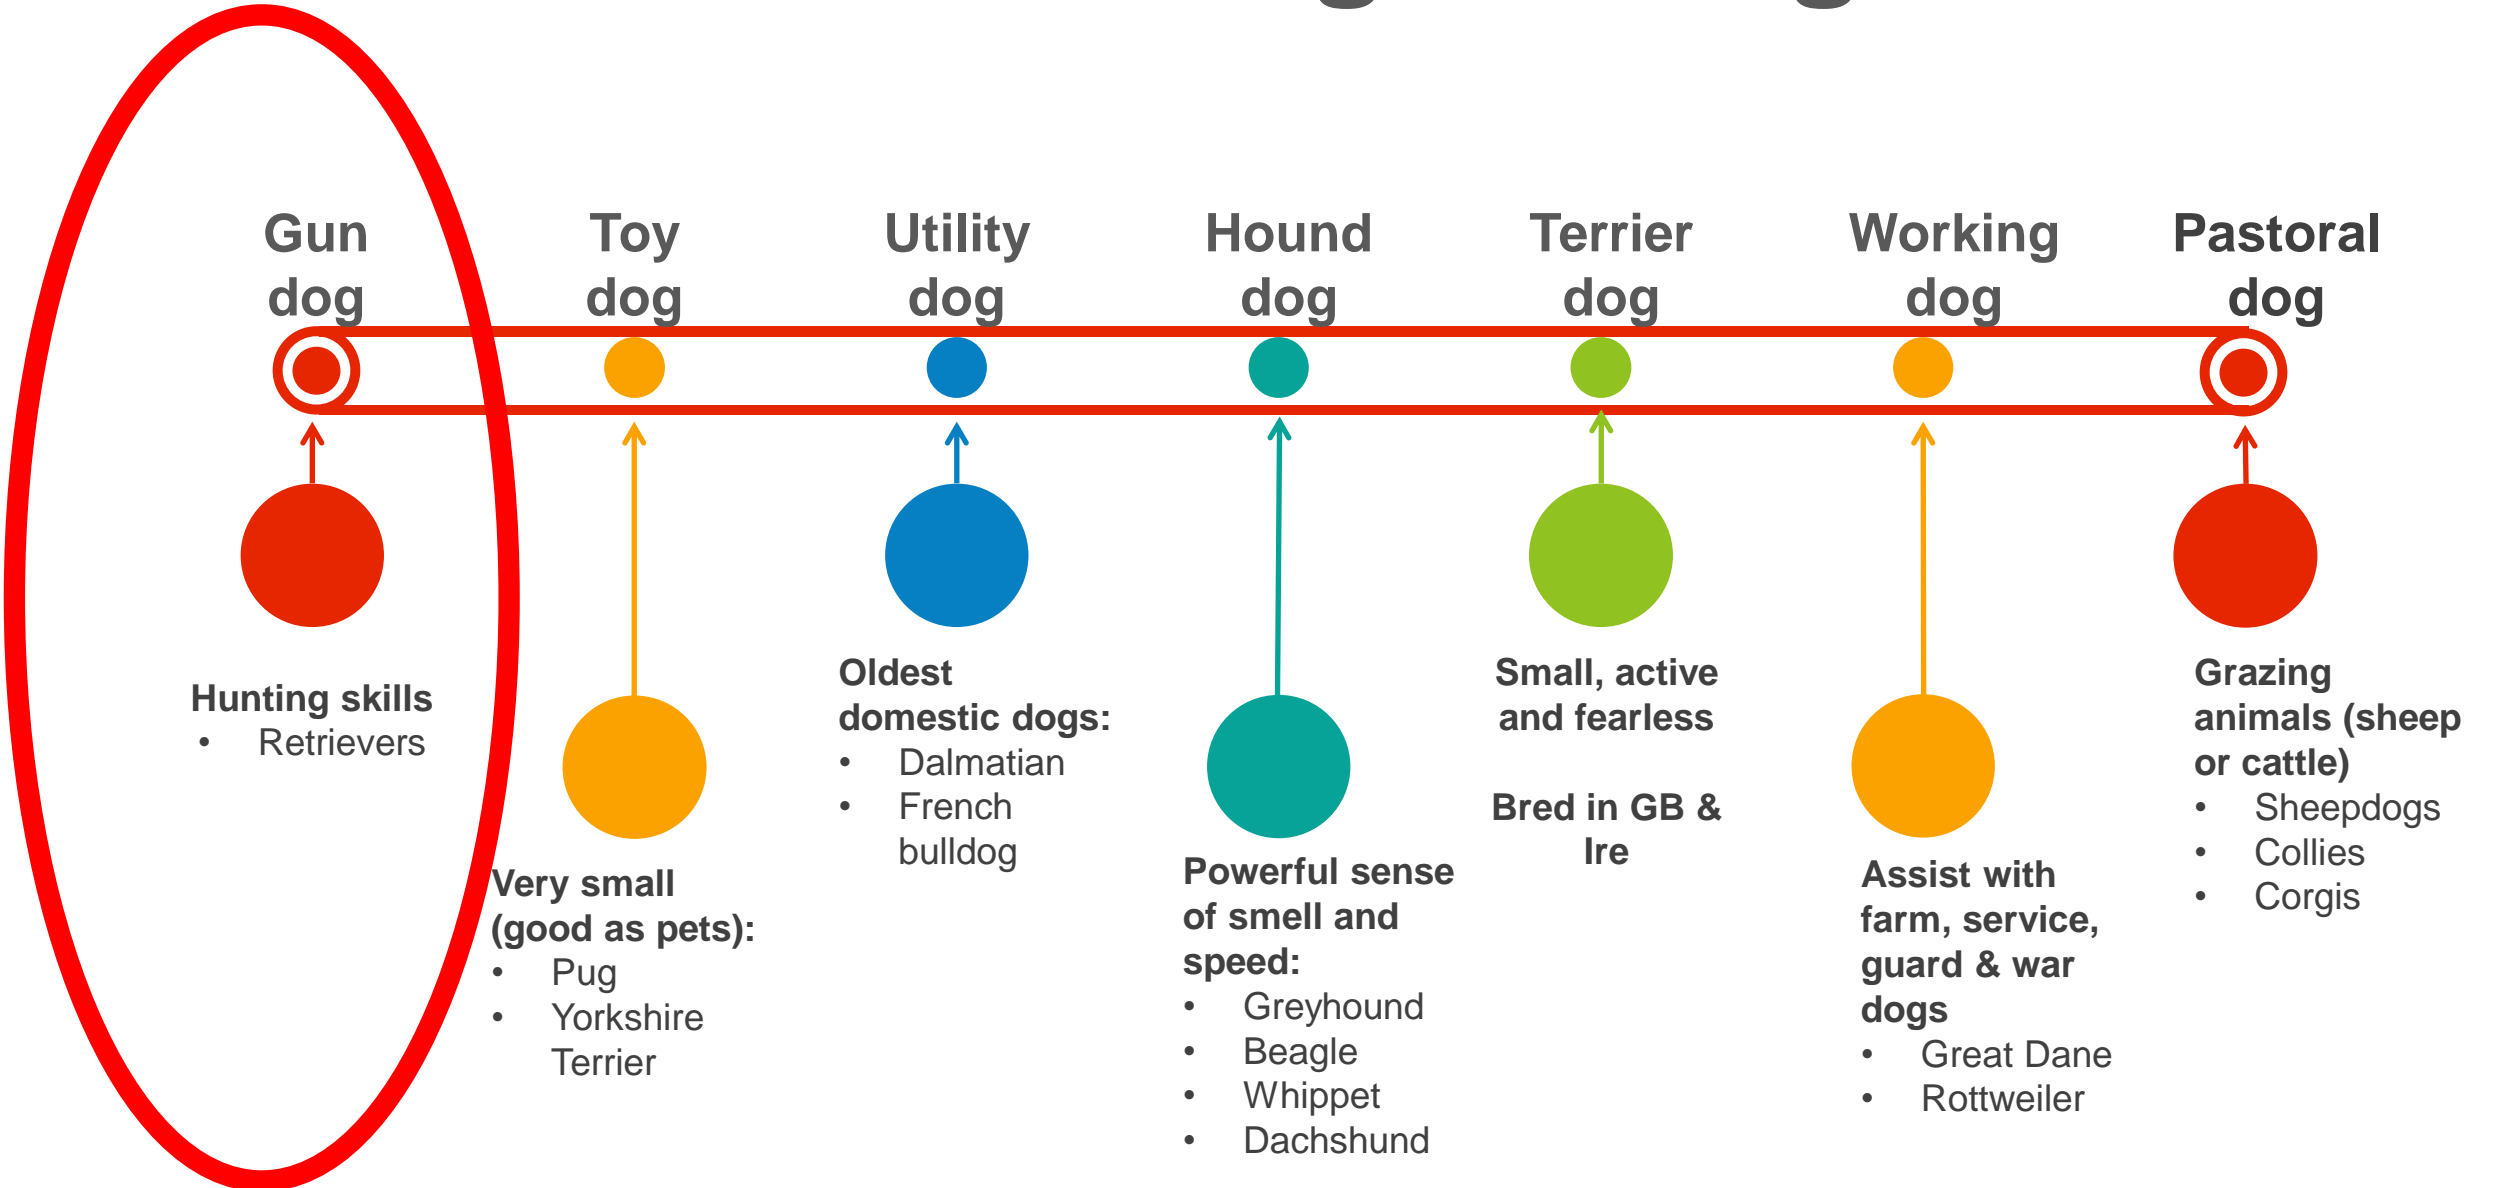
Gun dog

Toy dog

Utility dog

Hound dog

Terrier dog

Working dog

Pastoral dog

Hunting skills
• Retrievers

Very small (good as pets):
• Pug
• Yorkshire Terrier

Oldest domestic dogs:
• Dalmatian
• French bulldog

Powerful sense of smell and speed:
• Greyhound
• Beagle
• Whippet
• Dachshund

Small, active and fearless

Bred in GB & Ire

Assist with farm, service, guard & war dogs
• Great Dane
• Rottweiler

Grazing animals (sheep or cattle)
• Sheepdogs
• Collies
• Corgis